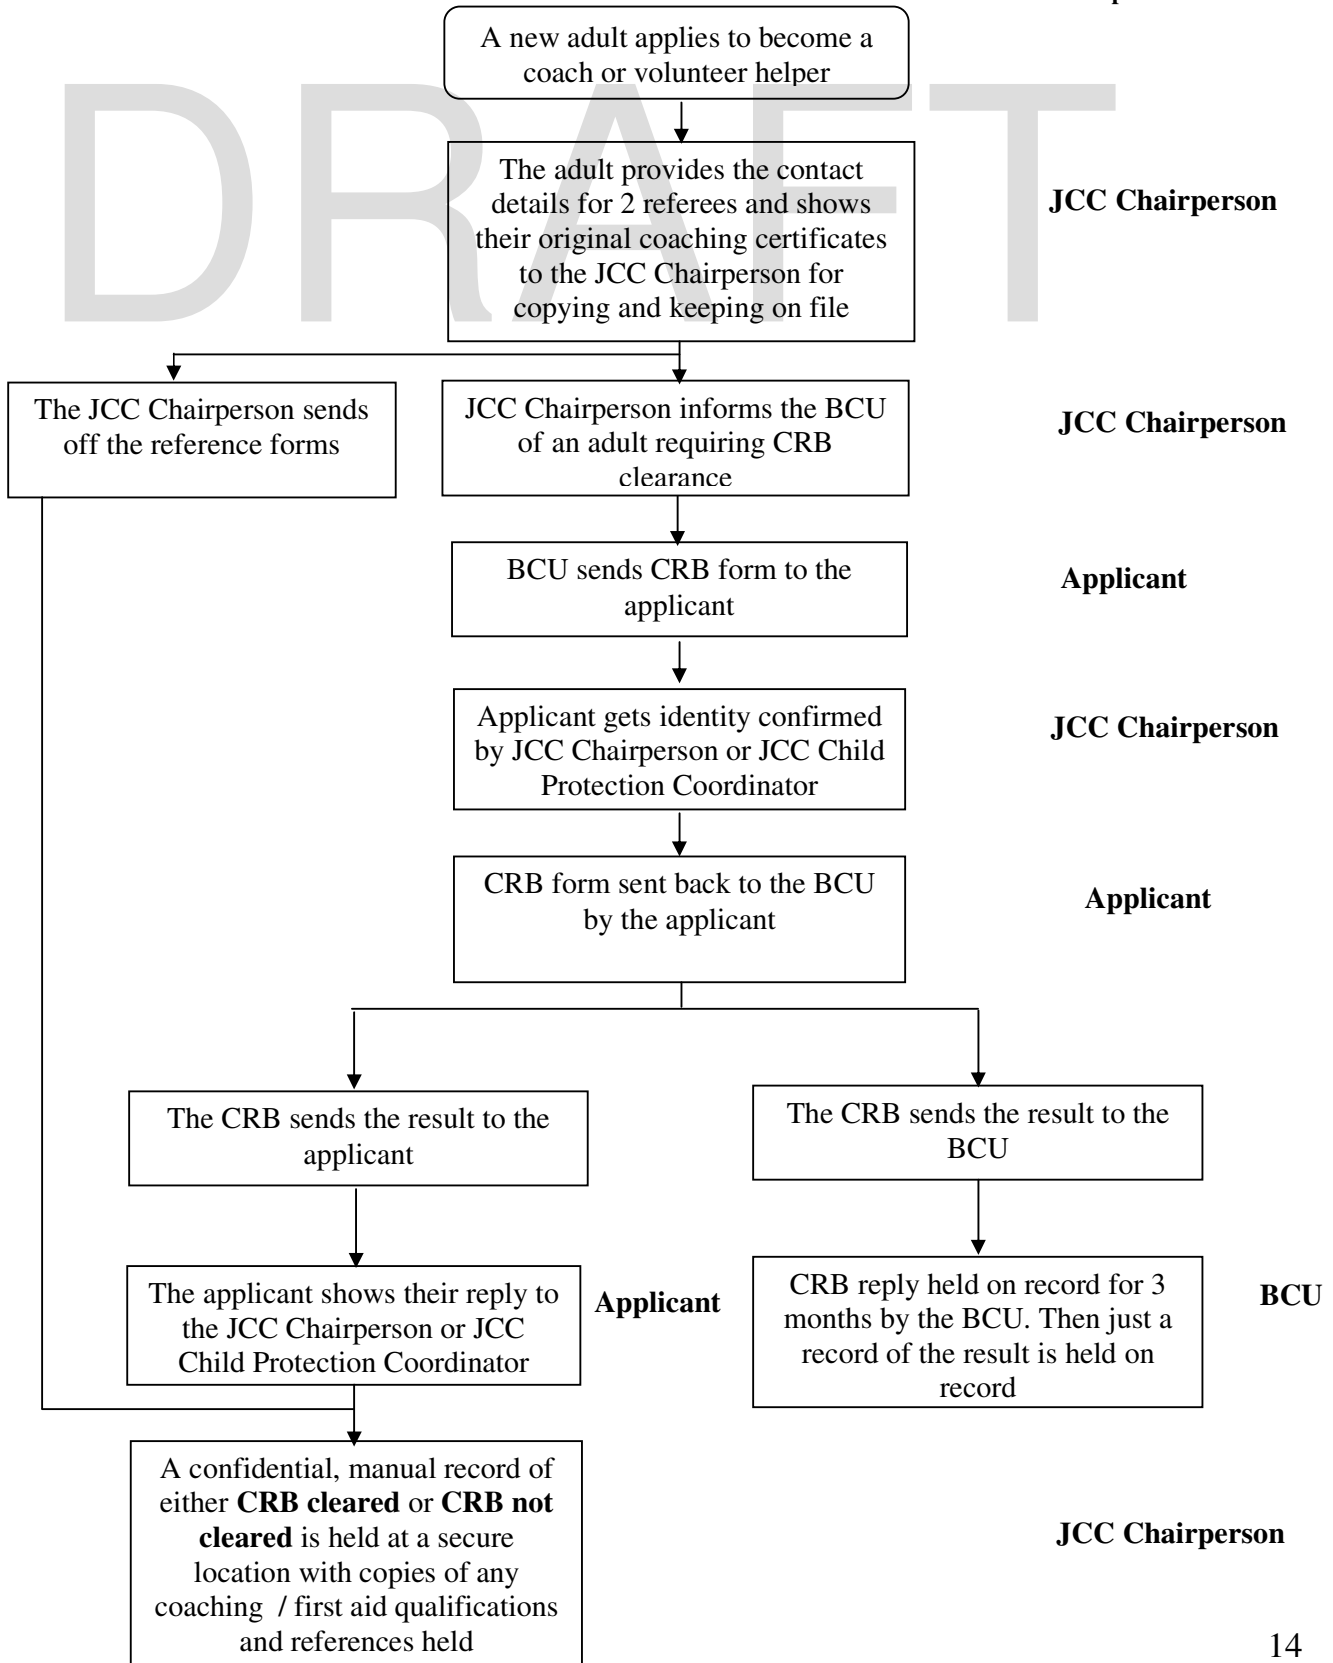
DRAFT

A new adult applies to become a coach or volunteer helper

The adult provides the contact details for 2 referees and shows their original coaching certificates to the JCC Chairperson for copying and keeping on file

JCC Chairperson

The JCC Chairperson sends off the reference forms

JCC Chairperson informs the BCU of an adult requiring CRB clearance

JCC Chairperson

BCU sends CRB form to the applicant

Applicant

Applicant gets identity confirmed by JCC Chairperson or JCC Child Protection Coordinator

JCC Chairperson

CRB form sent back to the BCU by the applicant

Applicant

The CRB sends the result to the applicant

The CRB sends the result to the BCU

The applicant shows their reply to the JCC Chairperson or JCC Child Protection Coordinator

Applicant

CRB reply held on record for 3 months by the BCU. Then just a record of the result is held on record

BCU

A confidential, manual record of either **CRB cleared** or **CRB not cleared** is held at a secure location with copies of any coaching / first aid qualifications and references held

JCC Chairperson

14